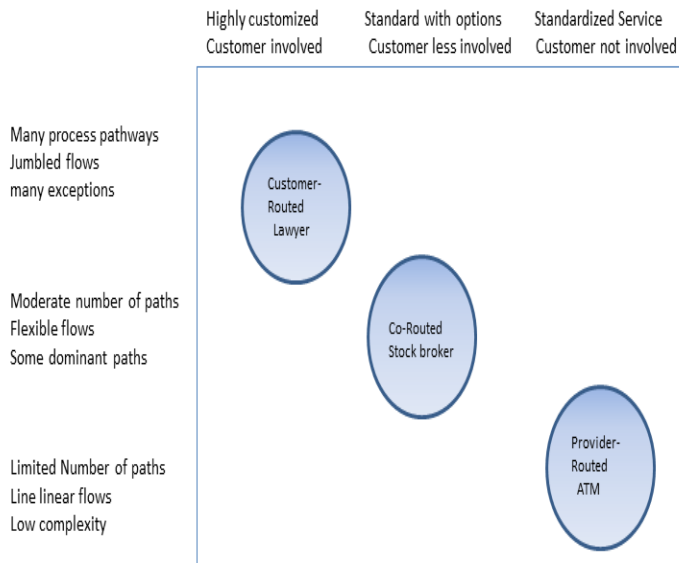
Highly customized
Customer involved

Standard with options
Customer less involved

Standardized Service
Customer not involved

Many process pathways
Jumbled flows
many exceptions

Customer-Routed
Lawyer

Moderate number of paths
Flexible flows
Some dominant paths

Co-Routed
Stock broker

Limited Number of paths
Line linear flows
Low complexity

Provider-Routed
ATM